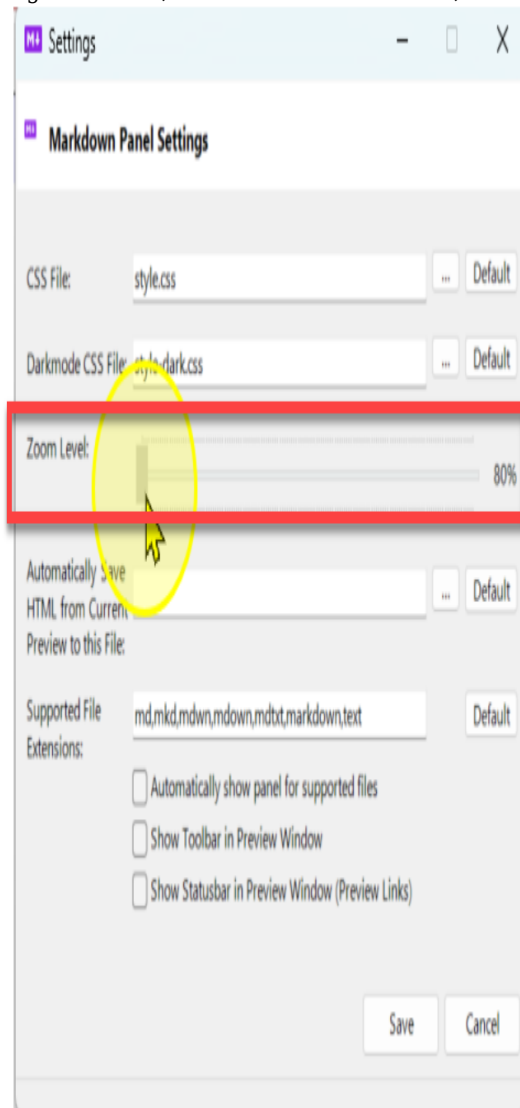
Settings

Markdown Panel Settings

CSS File: style.css ... Default

Darkmode CSS File: style.dark.css ... Default

Zoom Level: 80%

Automatically Save HTML from Current Preview to this File: ... Default

Supported File Extensions: md,mkd,mdwn,mdown,mdtxt,markdown,text Default

Automatically show panel for supported files

Show Toolbar in Preview Window

Show Statusbar in Preview Window (Preview Links)

Save Cancel